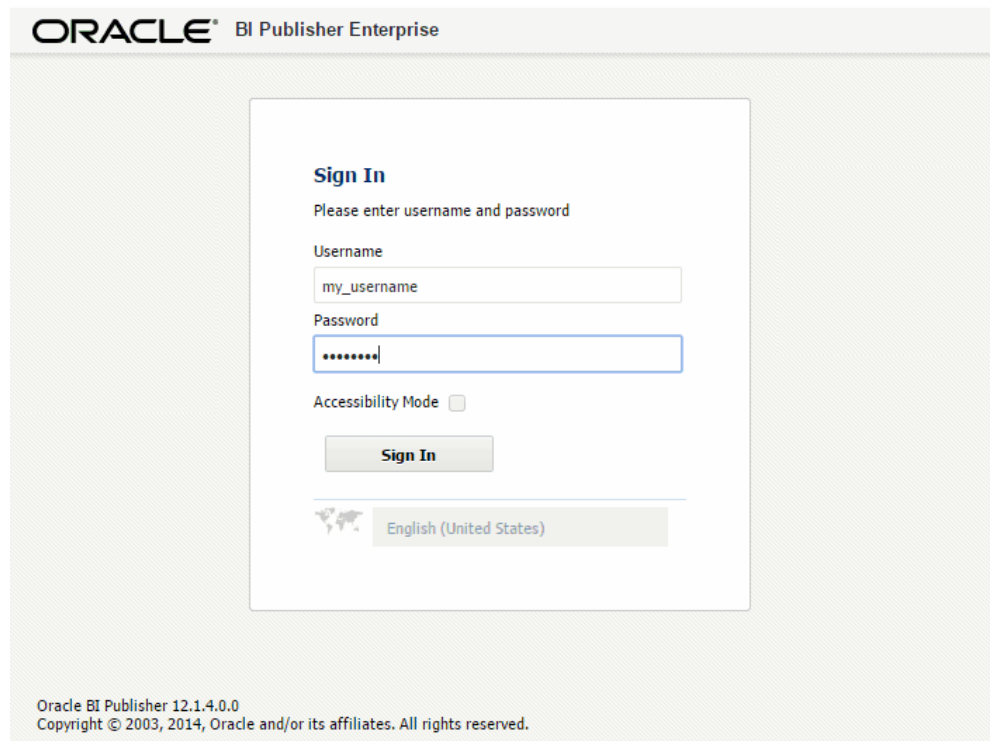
ORACLE® BI Publisher Enterprise

Sign In

Please enter username and password

Username

my_username

Password

••••••••

Accessibility Mode

Sign In

English (United States)

Oracle BI Publisher 12.1.4.0.0
Copyright © 2003, 2014, Oracle and/or its affiliates. All rights reserved.